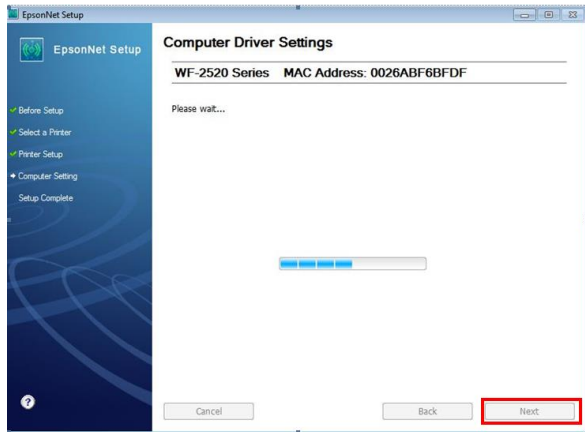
EpsonNet Setup

EpsonNet Setup

Computer Driver Settings

WF-2520 Series MAC Address: 0026ABF6BFDF

Before Setup
Select a Printer
Printer Setup
Computer Setting
Setup Complete

Please wait...

?

Cancel

Back

Next